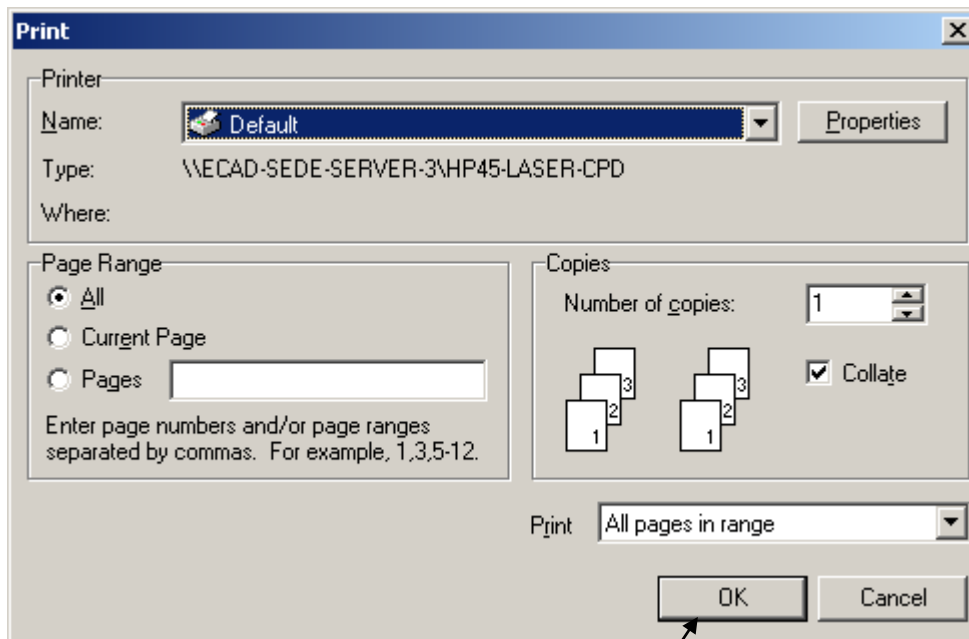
Print

Printer

Name: Default

Properties

Type: \\ECAD-SEDE-SERVER-3\HP45-LASER-CPD

Where:

Page Range

All

Current Page

Pages

Enter page numbers and/or page ranges separated by commas. For example, 1,3,5-12.

Copies

Number of copies: 1

3 2 1

3 2 1

Collate

Print All pages in range

OK

Cancel